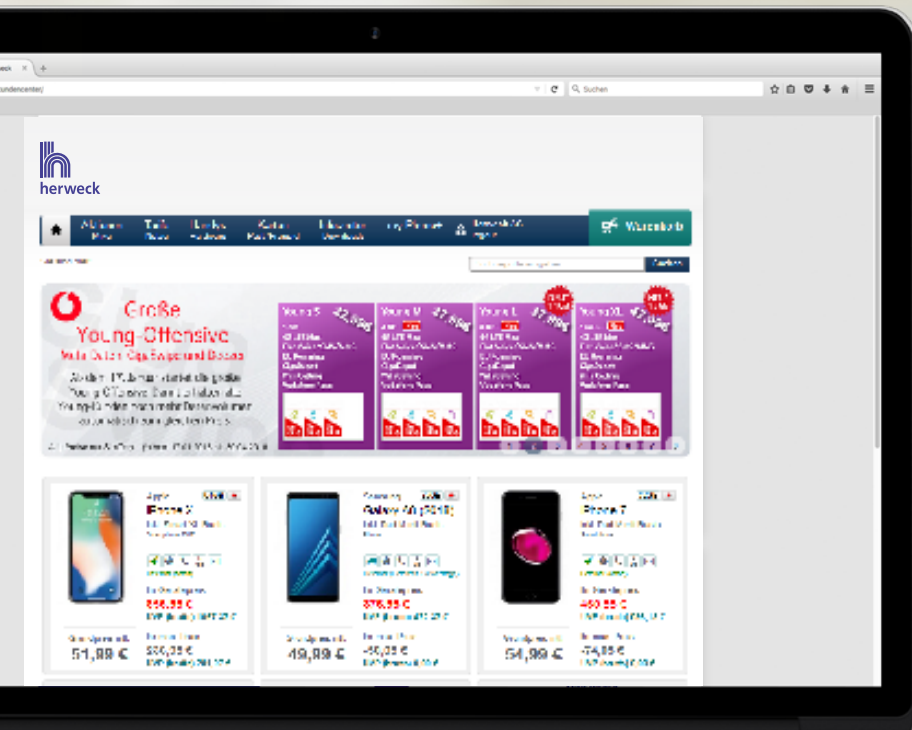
weck
undencenter/
Suchen

herweck

Warenkorb

Große
Young-Offensive

Young S
Young M
Young L
Young XL

Apple
iPhone X

Samsung
Galaxy A8 (2018)

Apple
iPhone 7

856,55 €
876,55 €
460,55 €

51,99 €
49,99 €
54,99 €